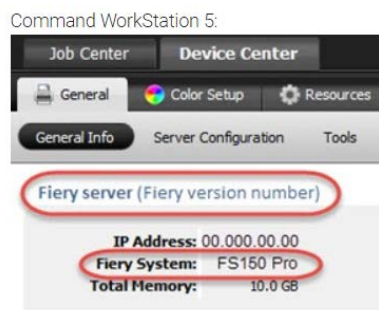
Command WorkStation 5:

Job Center
Device Center

General
Color Setup
Resources

General Info
Server Configuration
Tools

Fiery server (Fiery version number)

IP Address: 00.000.00.00
Fiery System: FS150 Pro
Total Memory: 10.0 GB